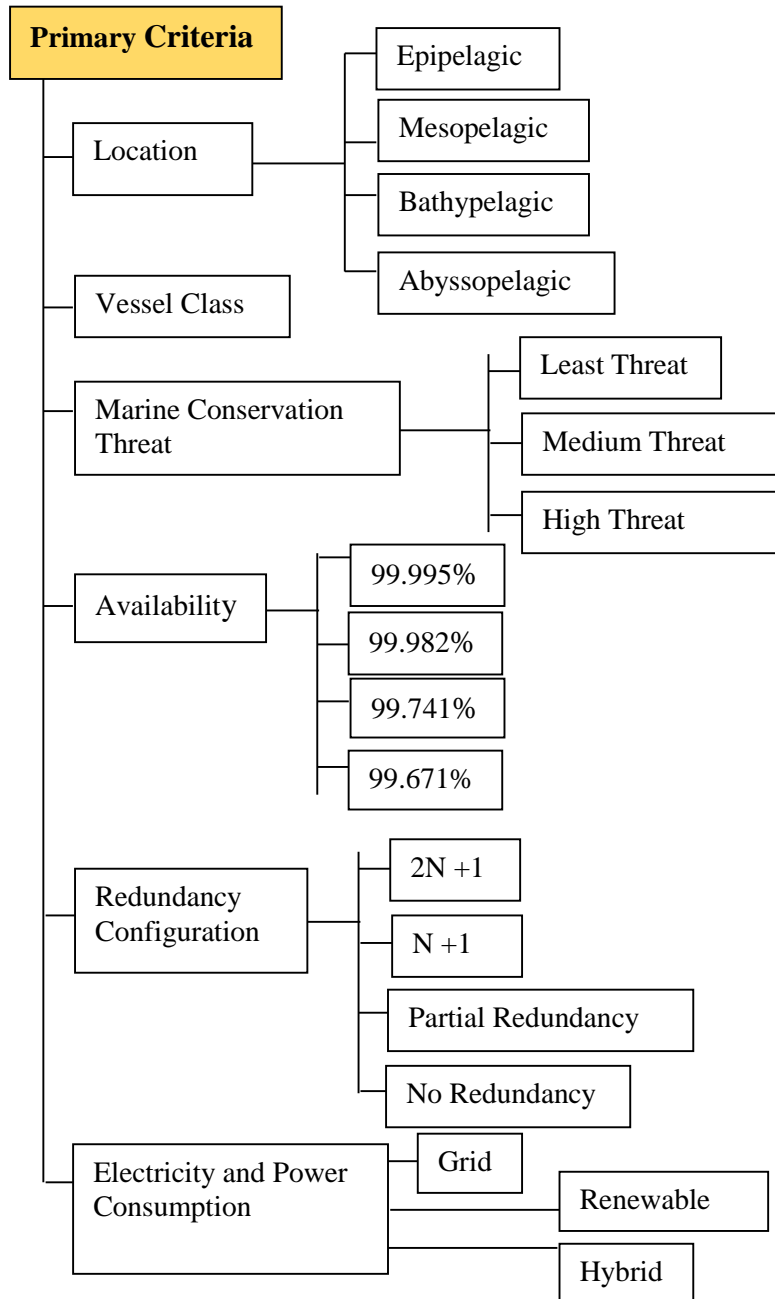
Primary Criteria

Location

Epipelagic

Mesopelagic

Bathypelagic

Abyssopelagic

Vessel Class

Marine Conservation Threat

Least Threat

Medium Threat

High Threat

Availability

99.995%

99.982%

99.741%

99.671%

Redundancy Configuration

2N +1

N +1

Partial Redundancy

No Redundancy

Electricity and Power Consumption

Grid

Renewable

Hybrid